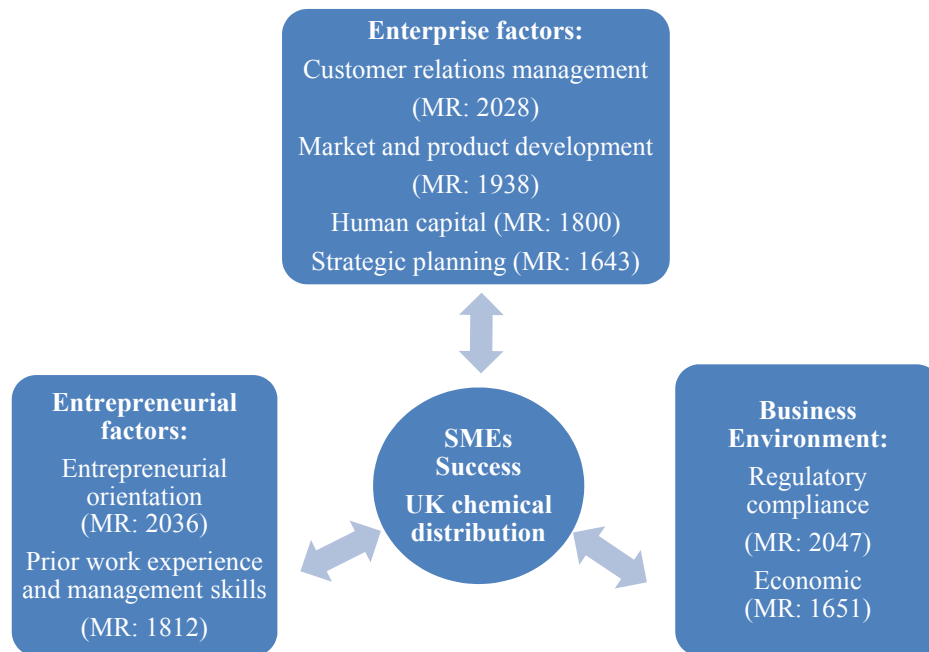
Enterprise factors:
Customer relations management (MR: 2028)
Market and product development (MR: 1938)
Human capital (MR: 1800)
Strategic planning (MR: 1643)

Entrepreneurial factors:
Entrepreneurial orientation (MR: 2036)
Prior work experience and management skills (MR: 1812)

SMEs Success
UK chemical distribution

Business Environment:
Regulatory compliance (MR: 2047)
Economic (MR: 1651)